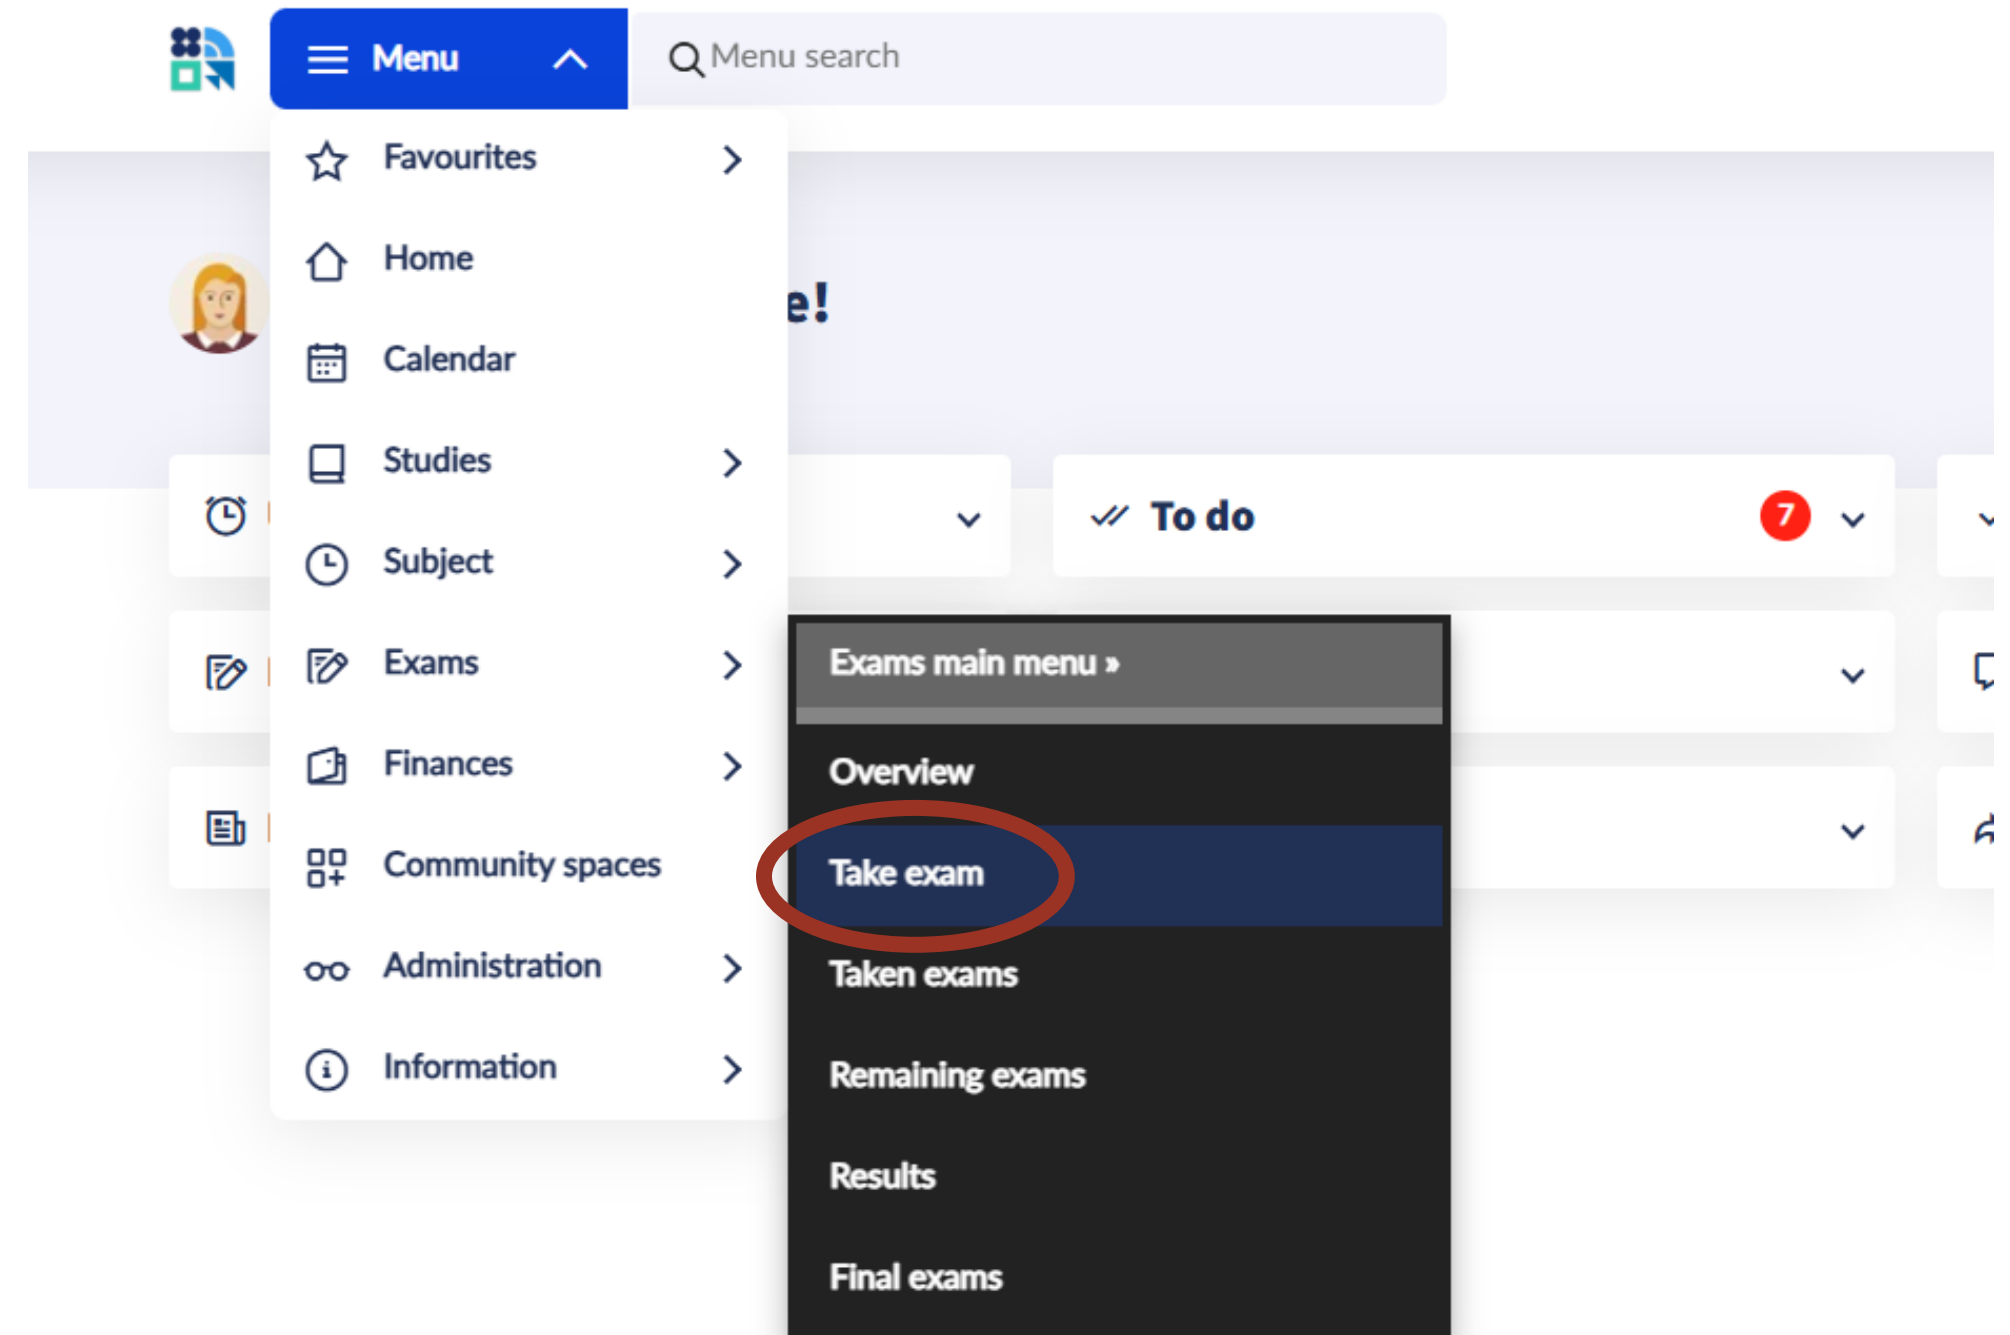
Menu

Menu search

Favourites

Home

Calendar

Studies

Subject

Exams

Finances

Community spaces

Administration

Information

e!

To do

7

Exams main menu »

Overview

Take exam

Taken exams

Remaining exams

Results

Final exams